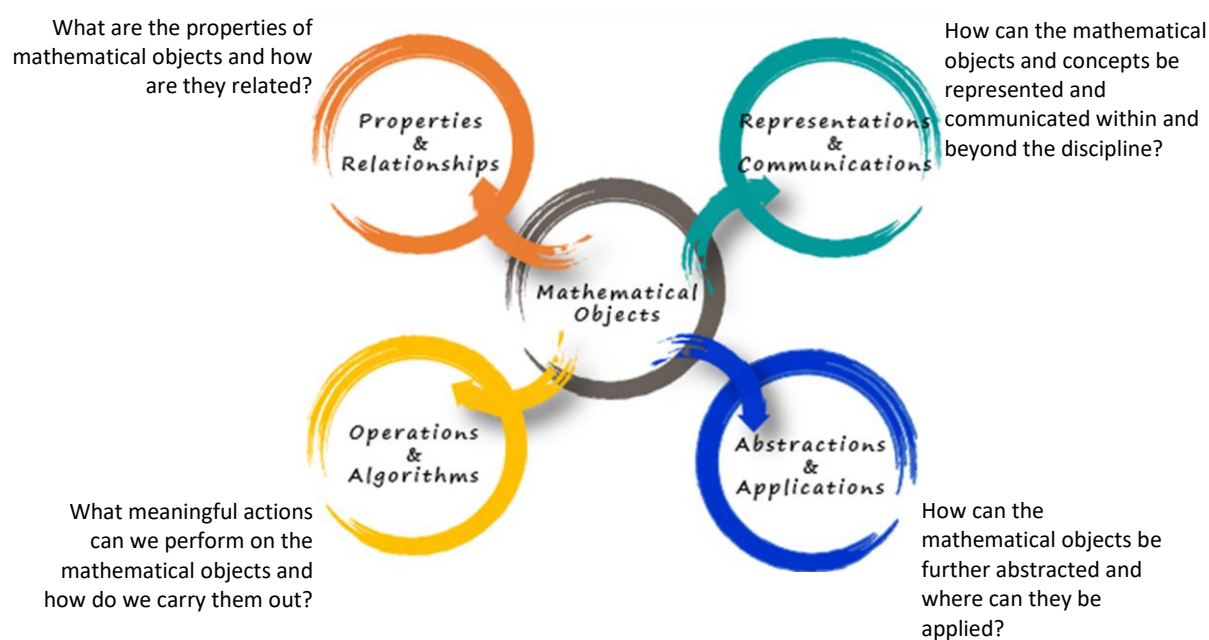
What are the properties of mathematical objects and how are they related?

Properties & Relationships

How can the mathematical objects and concepts be represented and communicated within and beyond the discipline?

Representations & Communications

Mathematical Objects

Operations & Algorithms

Abstractions & Applications

What meaningful actions can we perform on the mathematical objects and how do we carry them out?

How can the mathematical objects be further abstracted and where can they be applied?